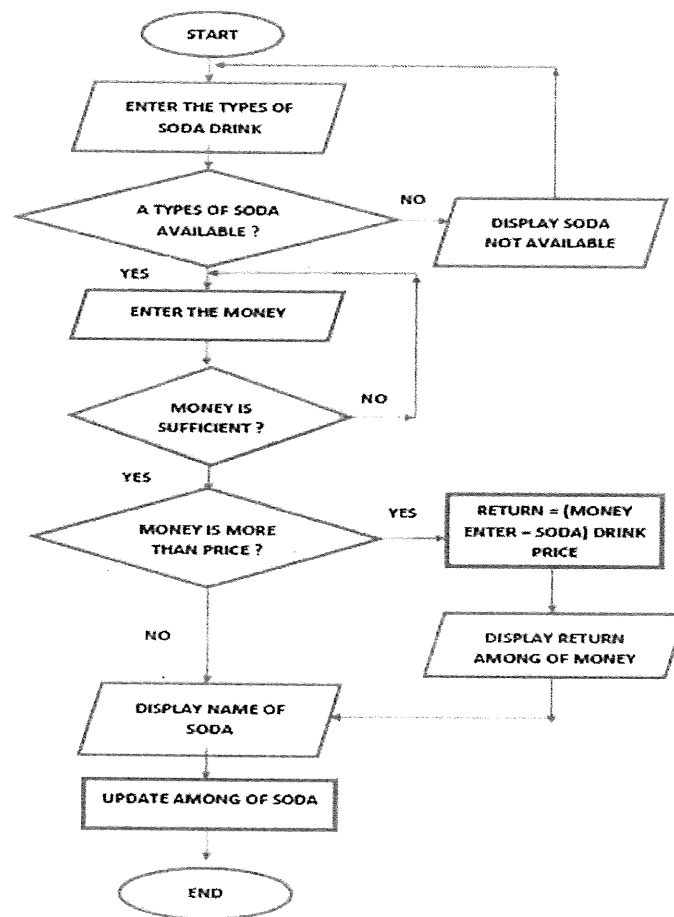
START

ENTER THE TYPES OF SODA DRINK

A TYPES OF SODA AVAILABLE ?

NO

DISPLAY SODA NOT AVAILABLE

YES

ENTER THE MONEY

MONEY IS SUFFICIENT ?

NO

YES

MONEY IS MORE THAN PRICE ?

YES

RETURN = (MONEY ENTER – SODA) DRINK PRICE

NO

DISPLAY RETURN AMONG OF MONEY

DISPLAY NAME OF SODA

UPDATE AMONG OF SODA

END